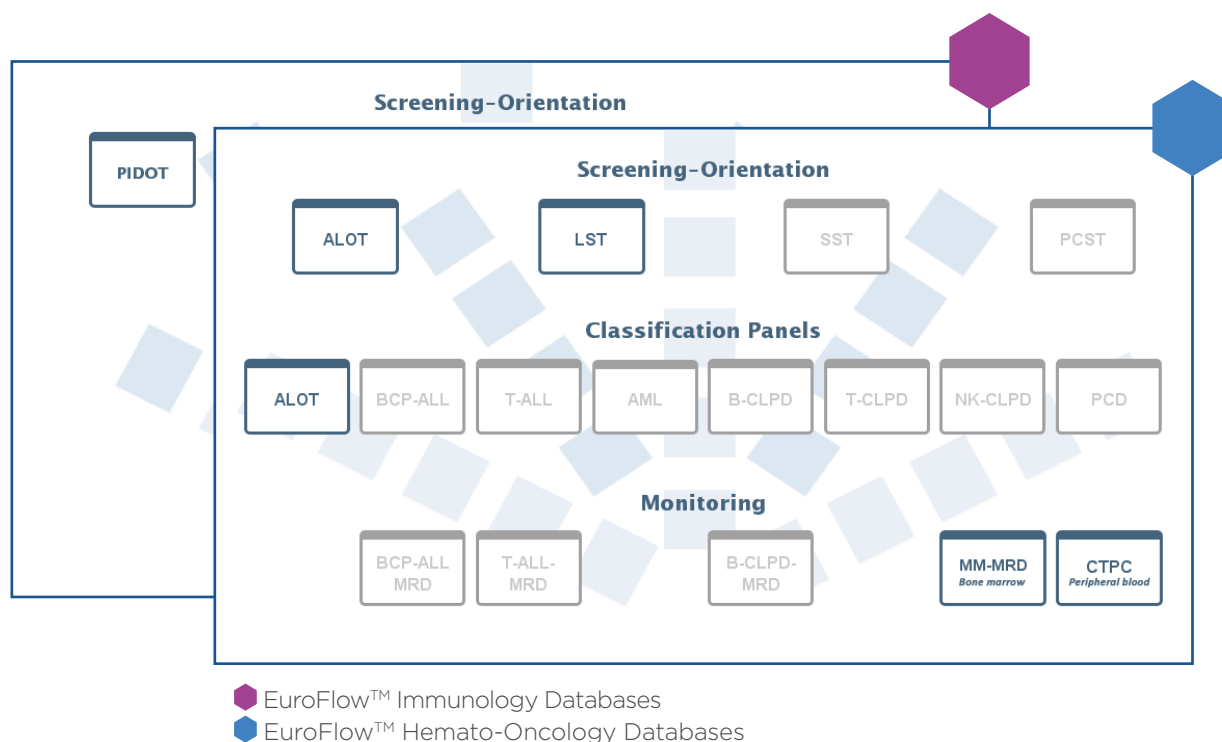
Screening-Orientation

PIDOT

Screening-Orientation

ALOT

LST

SST

PCST

Classification Panels

ALOT

BCP-ALL

T-ALL

AML

B-CLPD

T-CLPD

NK-CLPD

PCD

Monitoring

BCP-ALL MRD

T-ALL-MRD

B-CLPD-MRD

MM-MRD
Bone marrow

CTPC
Peripheral blood

EuroFlow$^{TM}$ Immunology Databases
EuroFlow$^{TM}$ Hemato-Oncology Databases